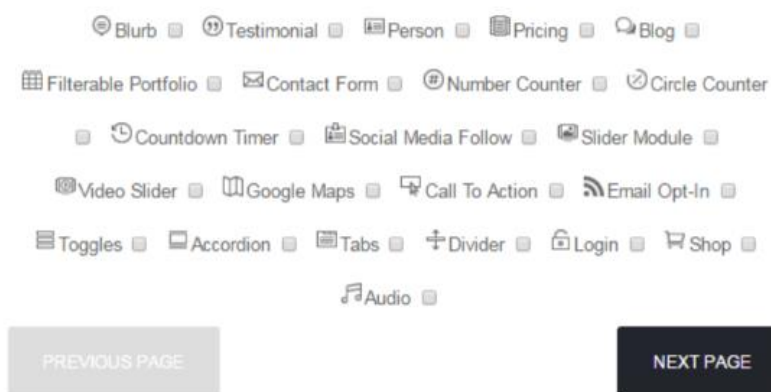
Blurb Testimonial Person Pricing Blog

Filterable Portfolio Contact Form Number Counter Circle Counter

Countdown Timer Social Media Follow Slider Module

Video Slider Google Maps Call To Action Email Opt-In

Toggles Accordion Tabs Divider Login Shop

Audio

PREVIOUS PAGE

NEXT PAGE